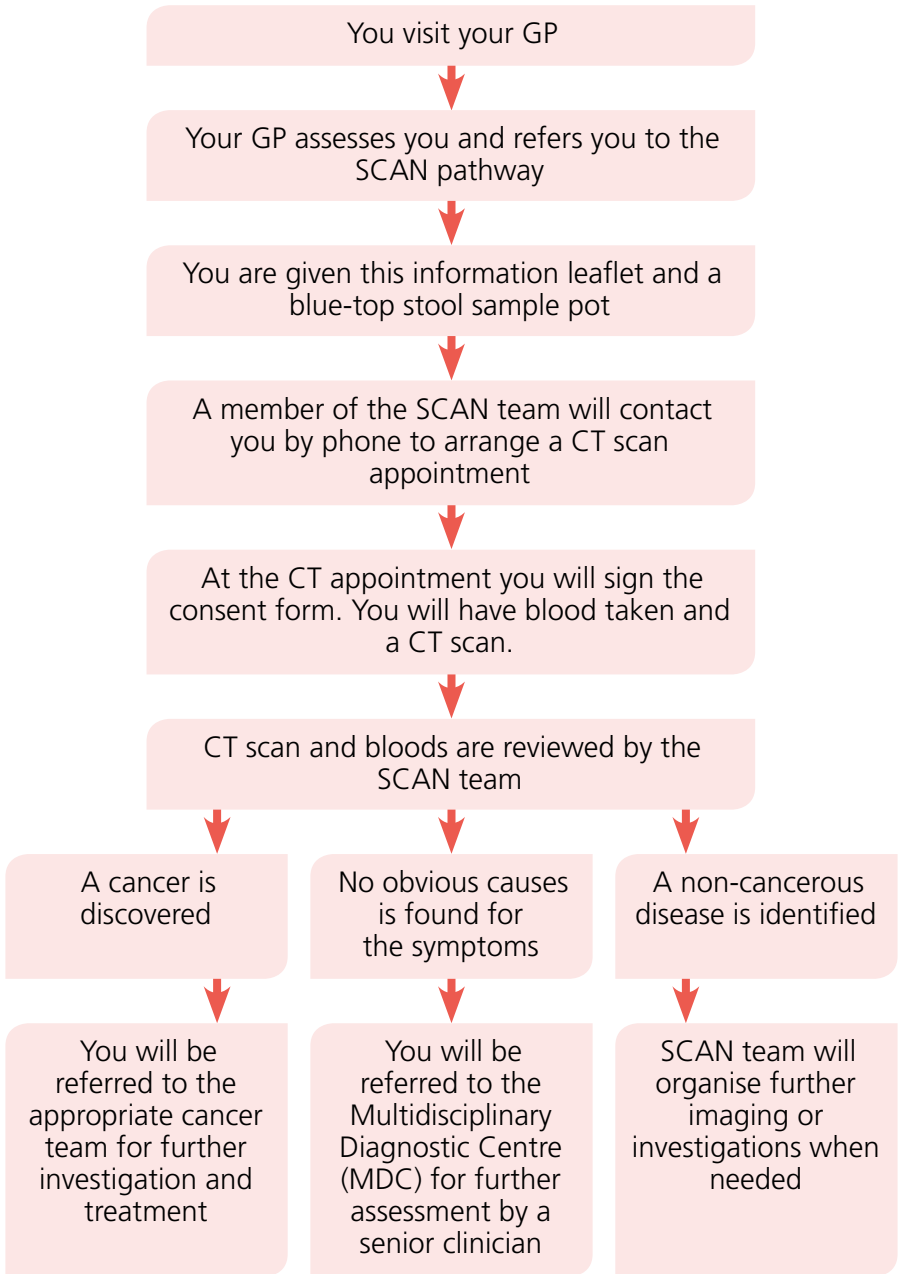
You visit your GP

Your GP assesses you and refers you to the SCAN pathway

You are given this information leaflet and a blue-top stool sample pot

A member of the SCAN team will contact you by phone to arrange a CT scan appointment

At the CT appointment you will sign the consent form. You will have blood taken and a CT scan.

CT scan and bloods are reviewed by the SCAN team

A cancer is discovered

You will be referred to the appropriate cancer team for further investigation and treatment

No obvious causes is found for the symptoms

You will be referred to the Multidisciplinary Diagnostic Centre (MDC) for further assessment by a senior clinician

A non-cancerous disease is identified

SCAN team will organise further imaging or investigations when needed